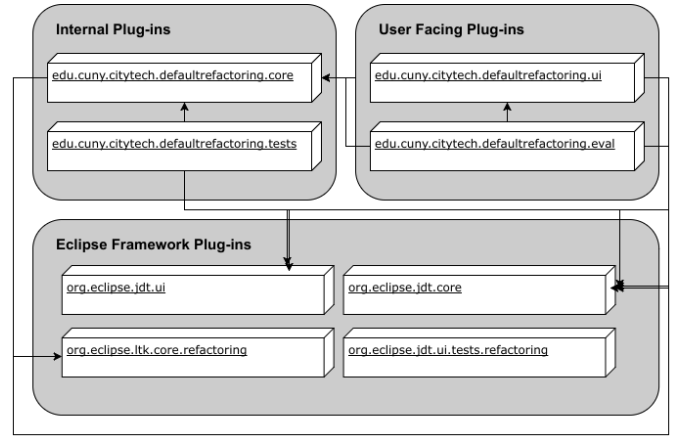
Internal Plug-ins

edu.cuny.citytech.defaultrefactoring.core

edu.cuny.citytech.defaultrefactoring.tests

User Facing Plug-ins

edu.cuny.citytech.defaultrefactoring.ui

edu.cuny.citytech.defaultrefactoring.eval

Eclipse Framework Plug-ins

org.eclipse.jdt.ui

org.eclipse.jdt.core

org.eclipse.ltk.core.refactoring

org.eclipse.jdt.ui.tests.refactoring